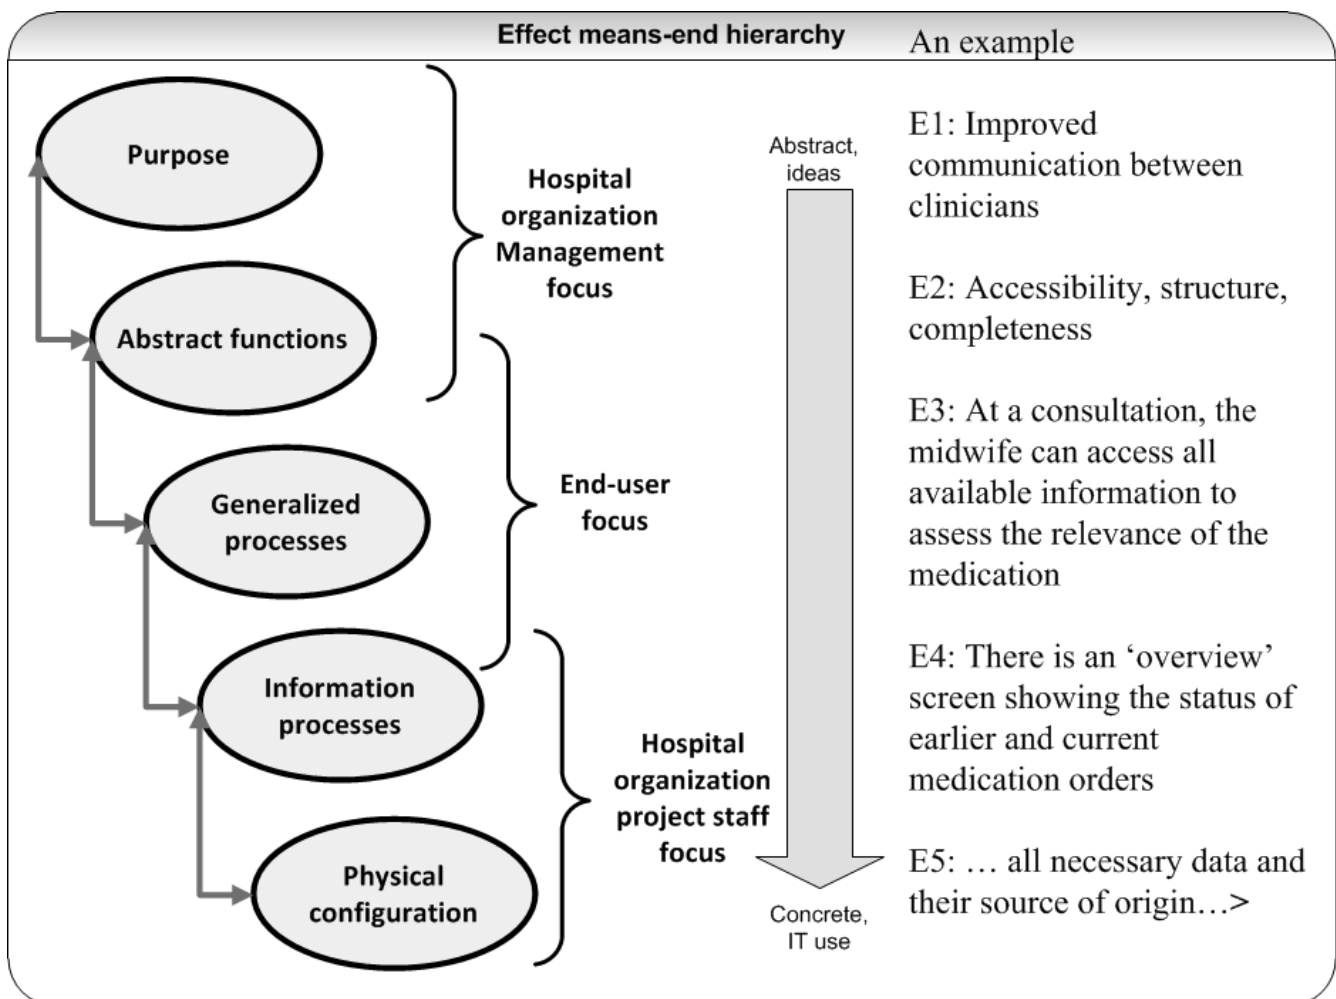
Effect means-end hierarchy

An example

Purpose

Abstract functions

Generalized processes

Information processes

Physical configuration

Hospital organization Management focus

End-user focus

Hospital organization project staff focus

Abstract, ideas

Concrete, IT use

E1: Improved communication between clinicians

E2: Accessibility, structure, completeness

E3: At a consultation, the midwife can access all available information to assess the relevance of the medication

E4: There is an 'overview' screen showing the status of earlier and current medication orders

E5: … all necessary data and their source of origin…>